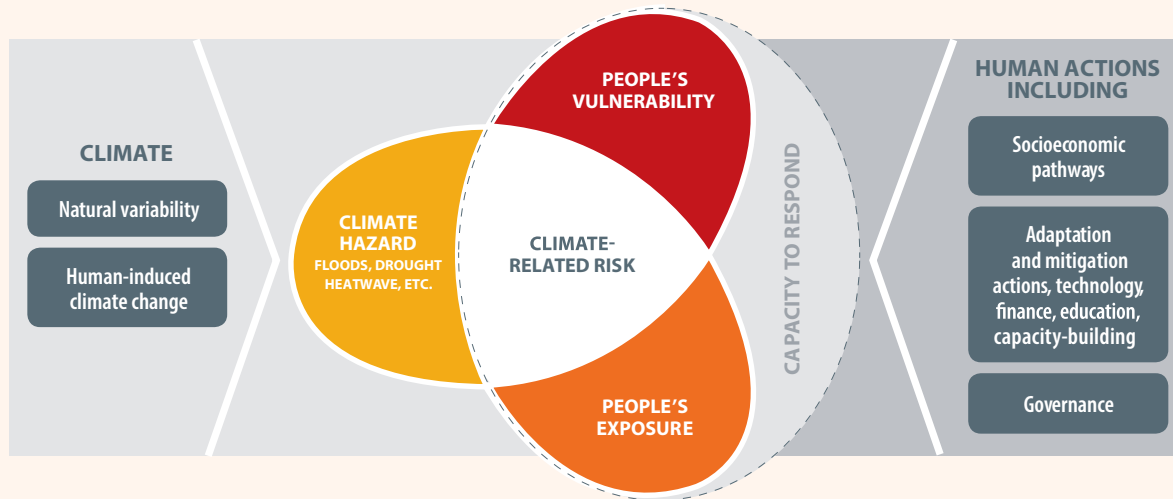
CLIMATE

Natural variability

Human-induced climate change

CLIMATE HAZARD
FLOODS, DROUGHT HEATWAVE, ETC.

PEOPLE'S VULNERABILITY

CLIMATE-RELATED RISK

PEOPLE'S EXPOSURE

CAPACITY TO RESPOND

HUMAN ACTIONS INCLUDING

Socioeconomic pathways

Adaptation and mitigation actions, technology, finance, education, capacity-building

Governance